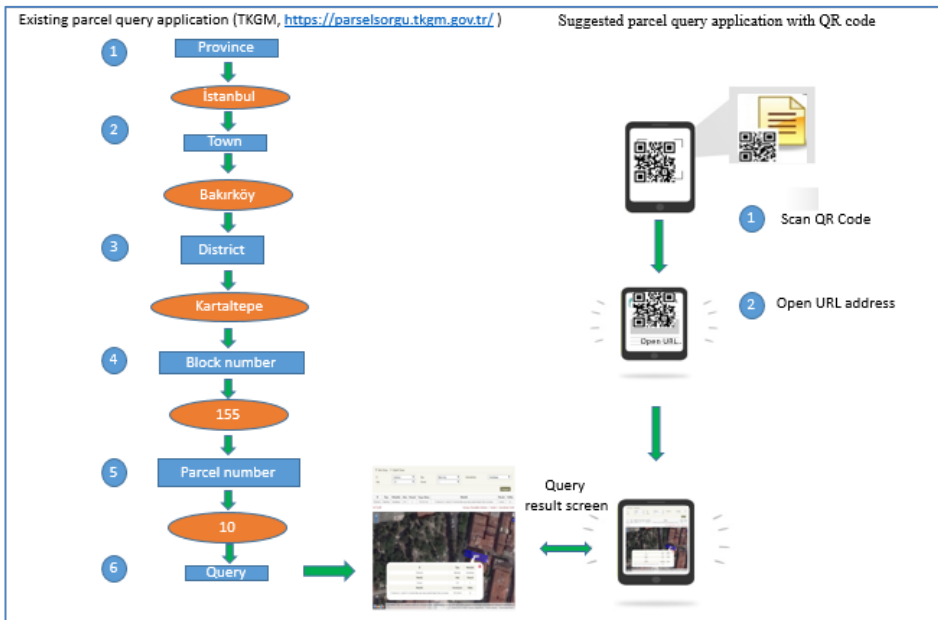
Existing parcel query application (TKGM, https://parselsorgu.tkgm.gov.tr/ )

1
Province
İstanbul
2
Town
Bakırköy
3
District
Kartaltepe
4
Block number
155
5
Parcel number
10
6
Query

Query result screen

Suggested parcel query application with QR code

1 Scan QR Code

Open URL...

2 Open URL address